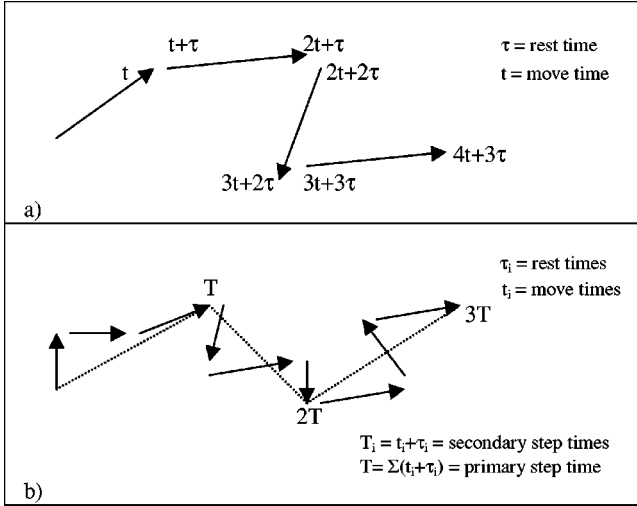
t

t+$\tau$

2t+$\tau$

2t+2$\tau$

$\tau$ = rest time

t = move time

3t+2$\tau$

3t+3$\tau$

4t+3$\tau$

a)

T

$\tau_i$ = rest times

$t_i$ = move times

3T

2T

$T_i = t_i+\tau_i$ = secondary step times

$T= \Sigma(t_i+\tau_i)$ = primary step time

b)